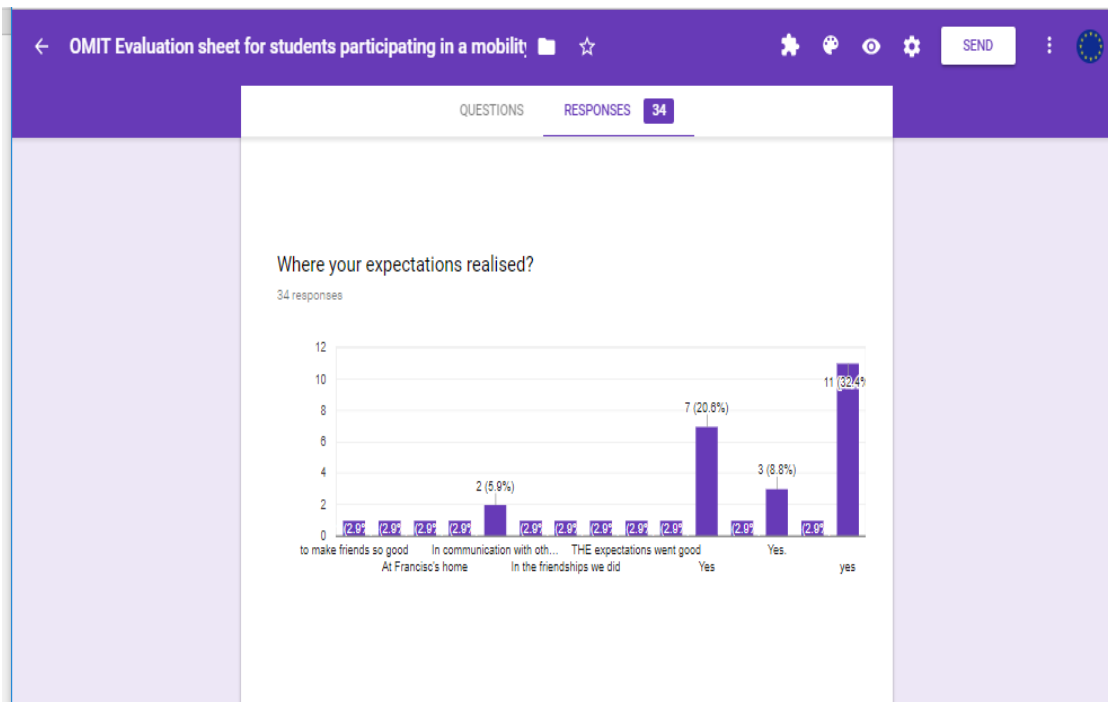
OMIT Evaluation sheet for students participating in a mobility

SEND

QUESTIONS

RESPONSES 34

Where your expectations realised?

34 responses

12
10
8
6
4
2
0

(2.9
(2.9
(2.9
(2.9
2 (5.9%)
(2.9
(2.9
(2.9
(2.9
(2.9
7 (20.6%)
(2.9
3 (8.8%)
(2.9
11 (32.4

to make friends so good
At Francisc's home
In communication with oth...
In the friendships we did
THE expectations went good
Yes
Yes.
yes